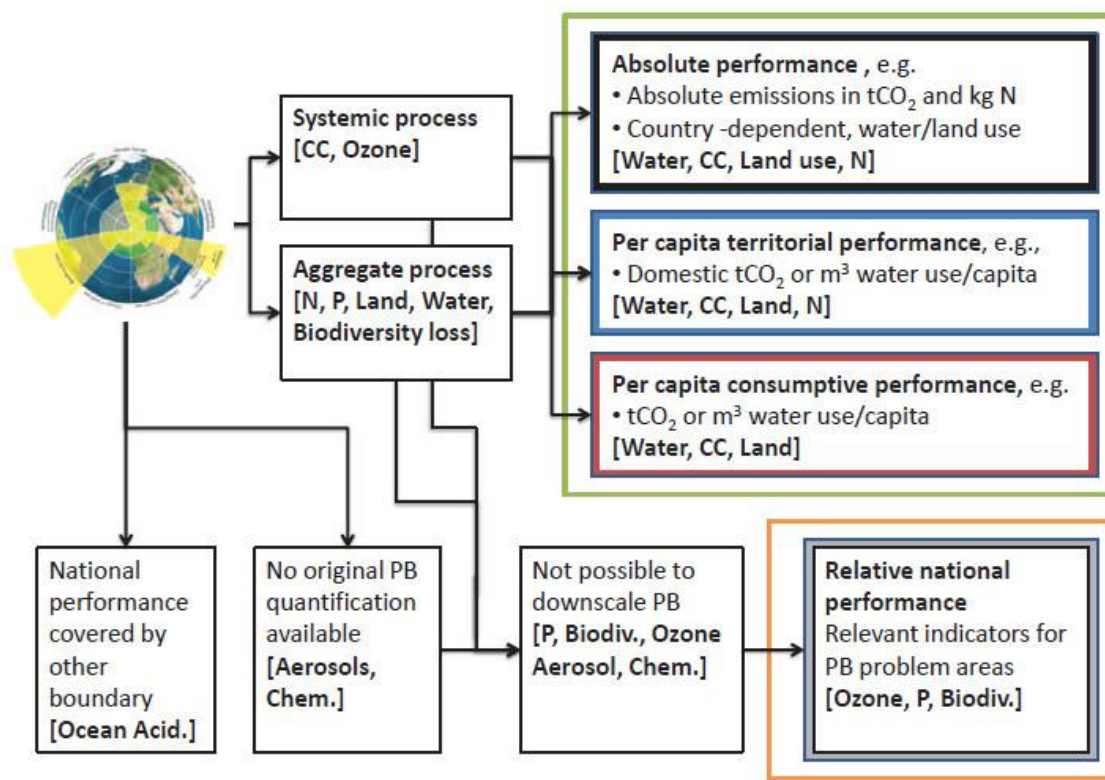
Systemic process
[CC, Ozone]

Aggregate process
[N, P, Land, Water, Biodiversity loss]

Absolute performance , e.g.
• Absolute emissions in $tCO_2$ and kg N
• Country -dependent, water/land use
[Water, CC, Land use, N]

Per capita territorial performance, e.g.,
• Domestic $tCO_2$ or $m^3$ water use/capita
[Water, CC, Land, N]

Per capita consumptive performance, e.g.
• $tCO_2$ or $m^3$ water use/capita
[Water, CC, Land]

National performance covered by other boundary
[Ocean Acid.]

No original PB quantification available
[Aerosols, Chem.]

Not possible to downscale PB
[P, Biodiv., Ozone Aerosol, Chem.]

Relative national performance
Relevant indicators for PB problem areas
[Ozone, P, Biodiv.]